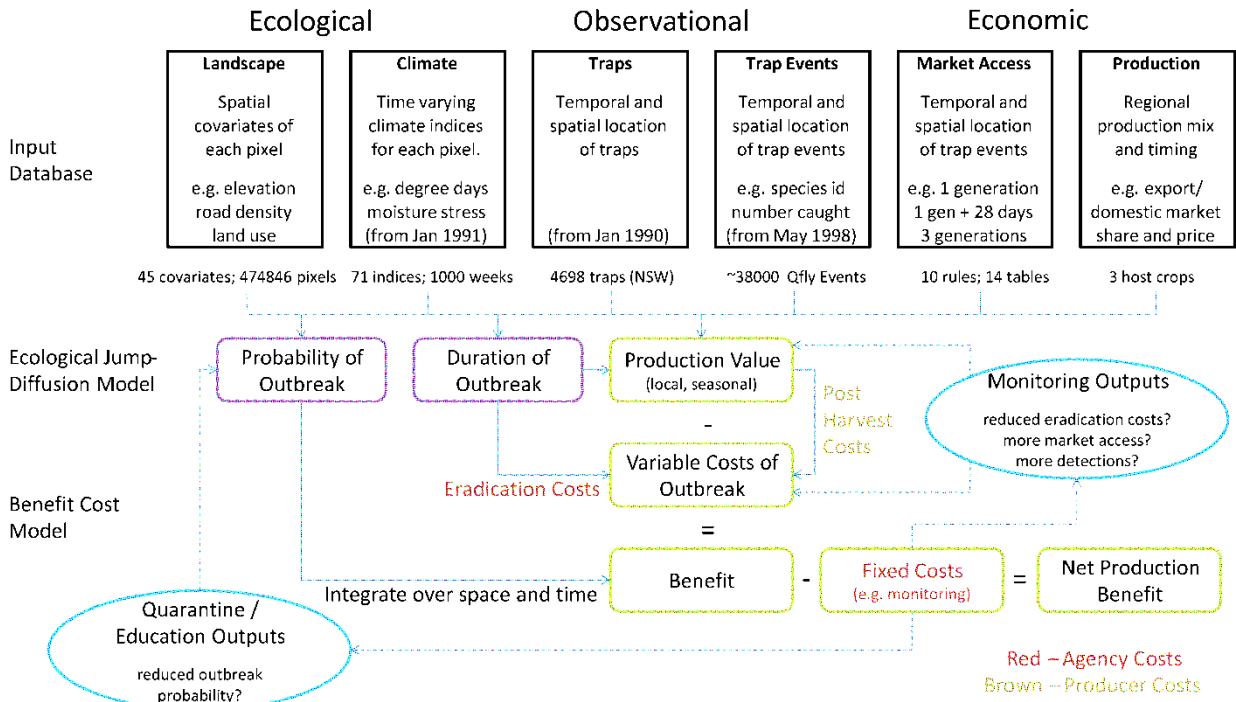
Ecological Observational Economic

Input Database

| Landscape | Climate | Traps | Trap Events | Market Access | Production |
|---|---|---|---|---|---|
| Spatial covariates of each pixel e.g. elevation road density land use | Time varying climate indices for each pixel. e.g. degree days moisture stress (from Jan 1991) | Temporal and spatial location of traps (from Jan 1990) | Temporal and spatial location of trap events e.g. species id number caught (from May 1998) | Temporal and spatial location of trap events e.g. 1 generation 1 gen + 28 days 3 generations | Regional production mix and timing e.g. export/ domestic market share and price |

45 covariates; 474846 pixels 71 indices; 1000 weeks 4698 traps (NSW) ~38000 Qfly Events 10 rules; 14 tables 3 host crops

Ecological Jump-Diffusion Model

Probability of Outbreak

Duration of Outbreak

Production Value (local, seasonal)

Post Harvest Costs

Monitoring Outputs

reduced eradication costs? more market access? more detections?

-

Benefit Cost Model

Eradication Costs

Variable Costs of Outbreak

=

Benefit - Fixed Costs (e.g. monitoring) = Net Production Benefit

Integrate over space and time

Quarantine / Education Outputs

reduced outbreak probability?

Red – Agency Costs
Brown – Producer Costs